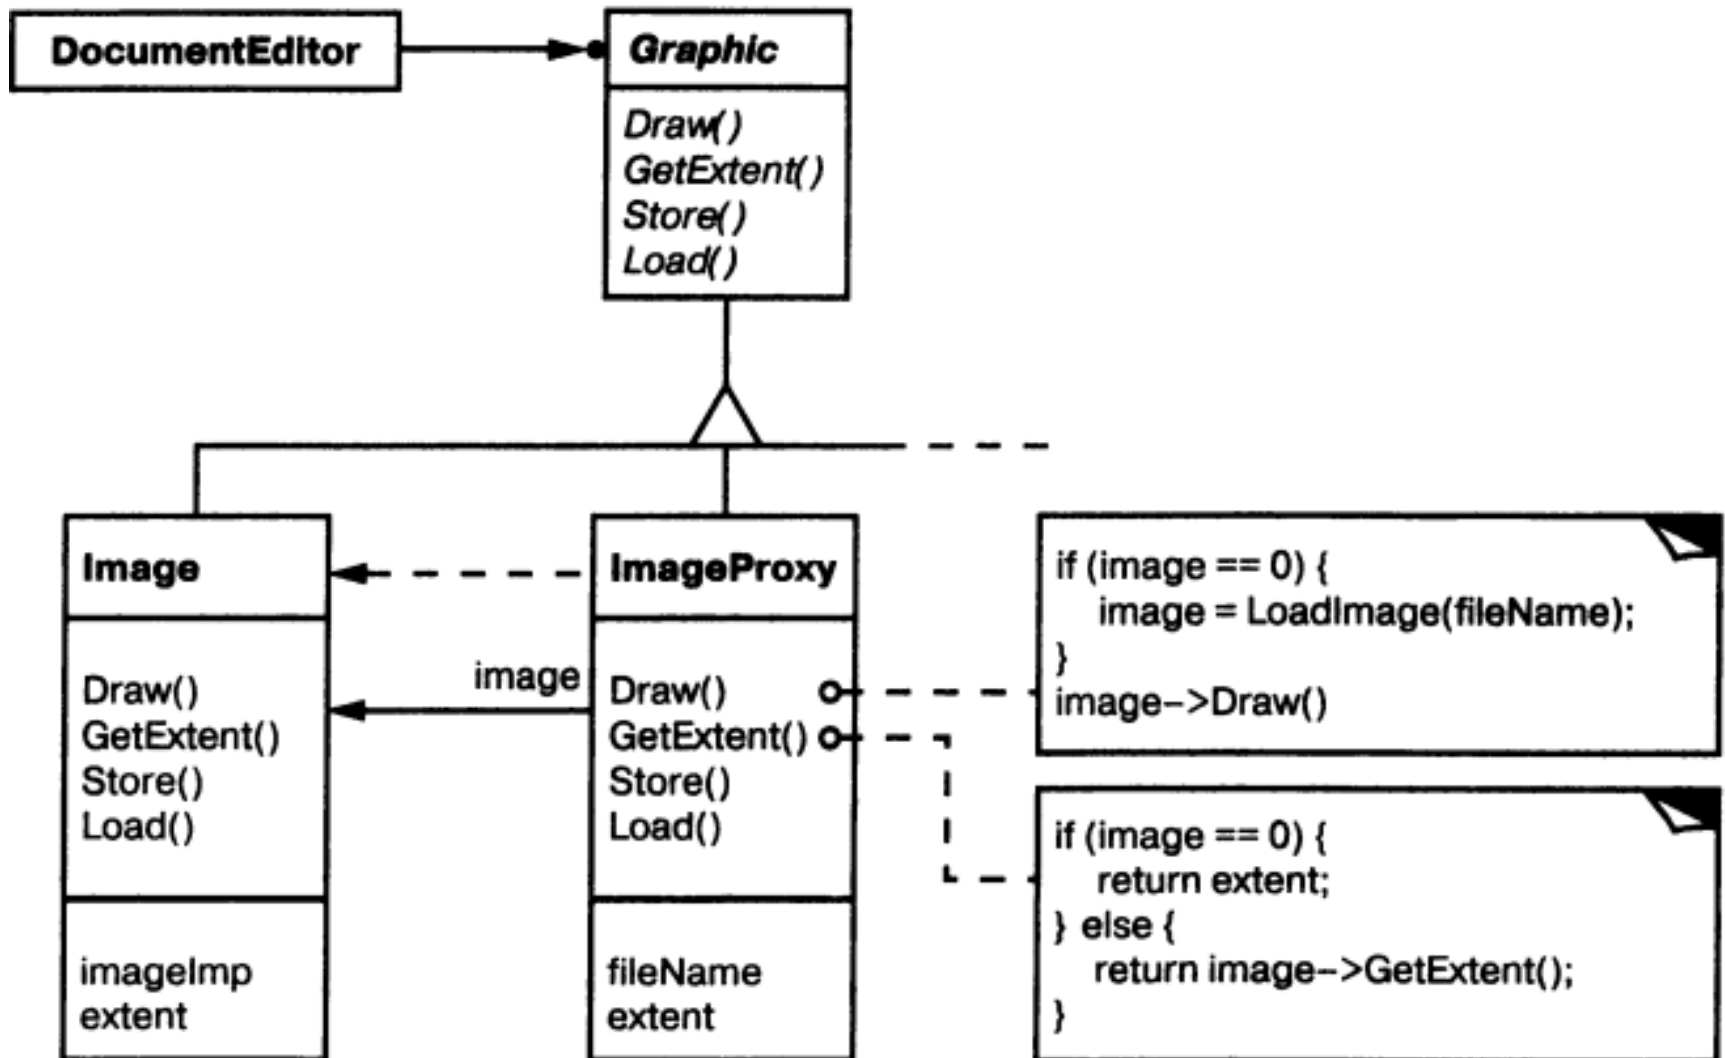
DocumentEditor

Graphic

Draw()
GetExtent()
Store()
Load()

Image

Draw()
GetExtent()
Store()
Load()

imageImp
extent

image

ImageProxy

Draw()
GetExtent()
Store()
Load()

fileName
extent

if (image == 0) {
image = LoadImage(fileName);
}
image->Draw()

if (image == 0) {
return extent;
} else {
return image->GetExtent();
}